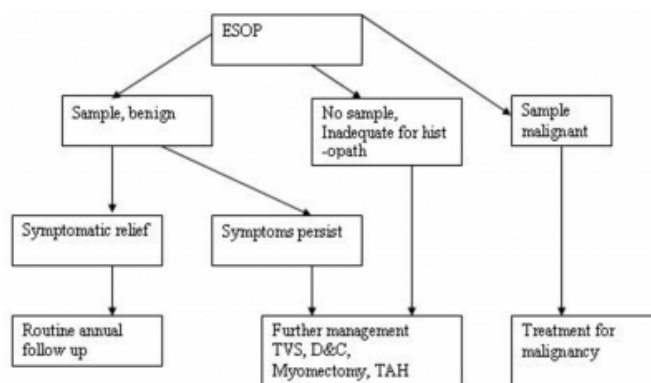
ESOP

Sample, benign

No sample, Inadequate for hist -opath

Sample malignant

Symptomatic relief

Symptoms persist

Routine annual follow up

Further management TVS, D&C, Myomectomy, TAH

Treatment for malignancy